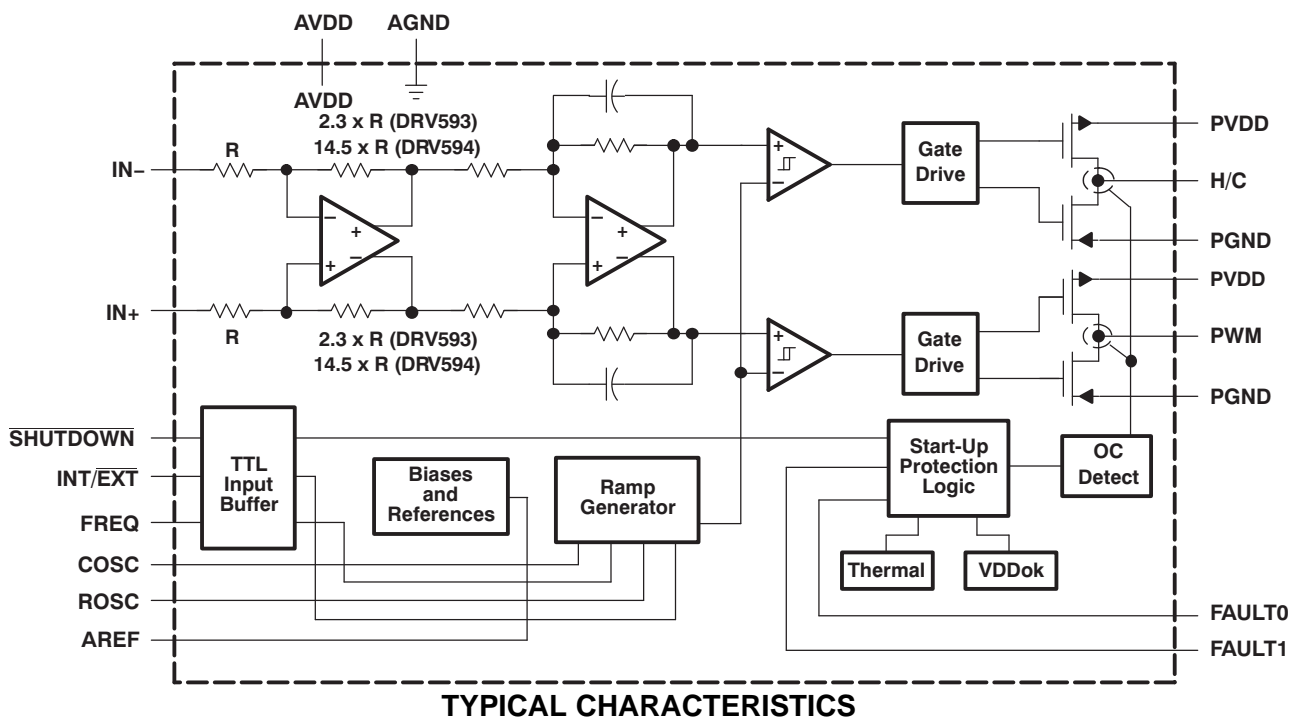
AVDD AGND

AVDD

2.3 x R (DRV593)
14.5 x R (DRV594)

R

IN−

IN+

R

2.3 x R (DRV593)
14.5 x R (DRV594)

Gate Drive

Gate Drive

PVDD

H/C

PGND

PVDD

PWM

PGND

$\overline{\text{SHUTDOWN}}$

INT/$\overline{\text{EXT}}$

FREQ

COSC

ROSC

AREF

TTL Input Buffer

Biases and References

Ramp Generator

Start-Up Protection Logic

OC Detect

Thermal

VDDok

FAULT0

FAULT1

TYPICAL CHARACTERISTICS